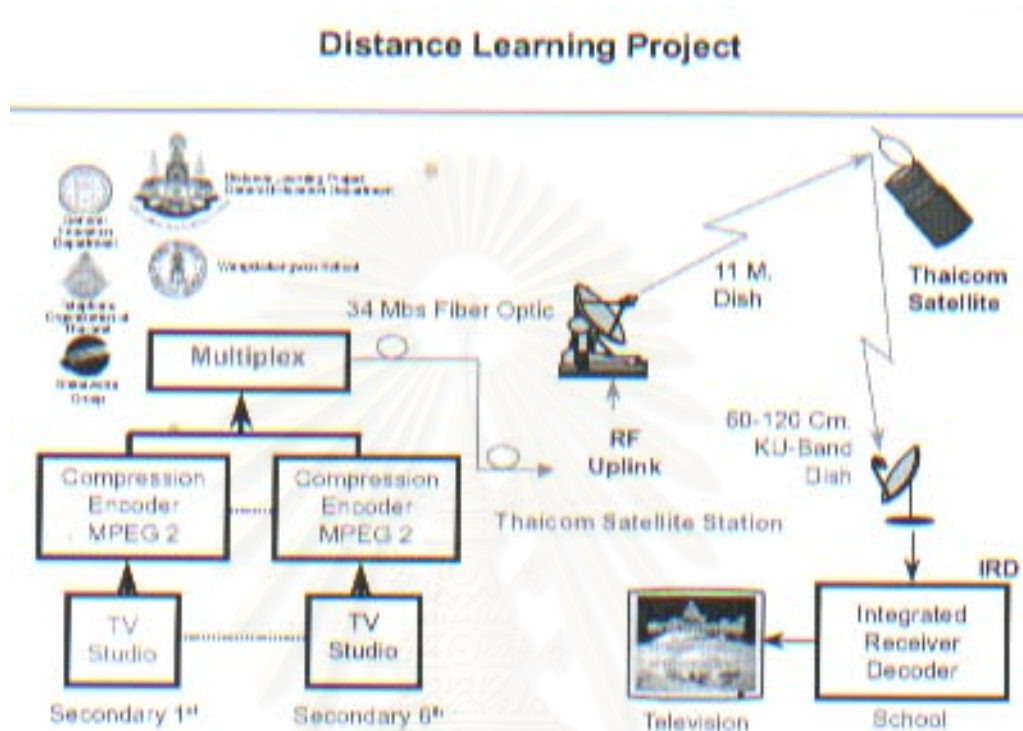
Distance Learning Project

Distance Learning Project
General Education Department

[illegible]

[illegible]

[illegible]

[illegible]

34 Mbs Fiber Optic

11 M. Dish

Thaicom Satellite

Multiplex

RF Uplink

60-120 Cm. KU-Band Dish

Compression Encoder MPEG 2

Compression Encoder MPEG 2

Thaicom Satellite Station

IRD

TV Studio

TV Studio

Integrated Receiver Decoder

Secondary 1$^{st}$

Secondary 6$^{th}$

Television

School